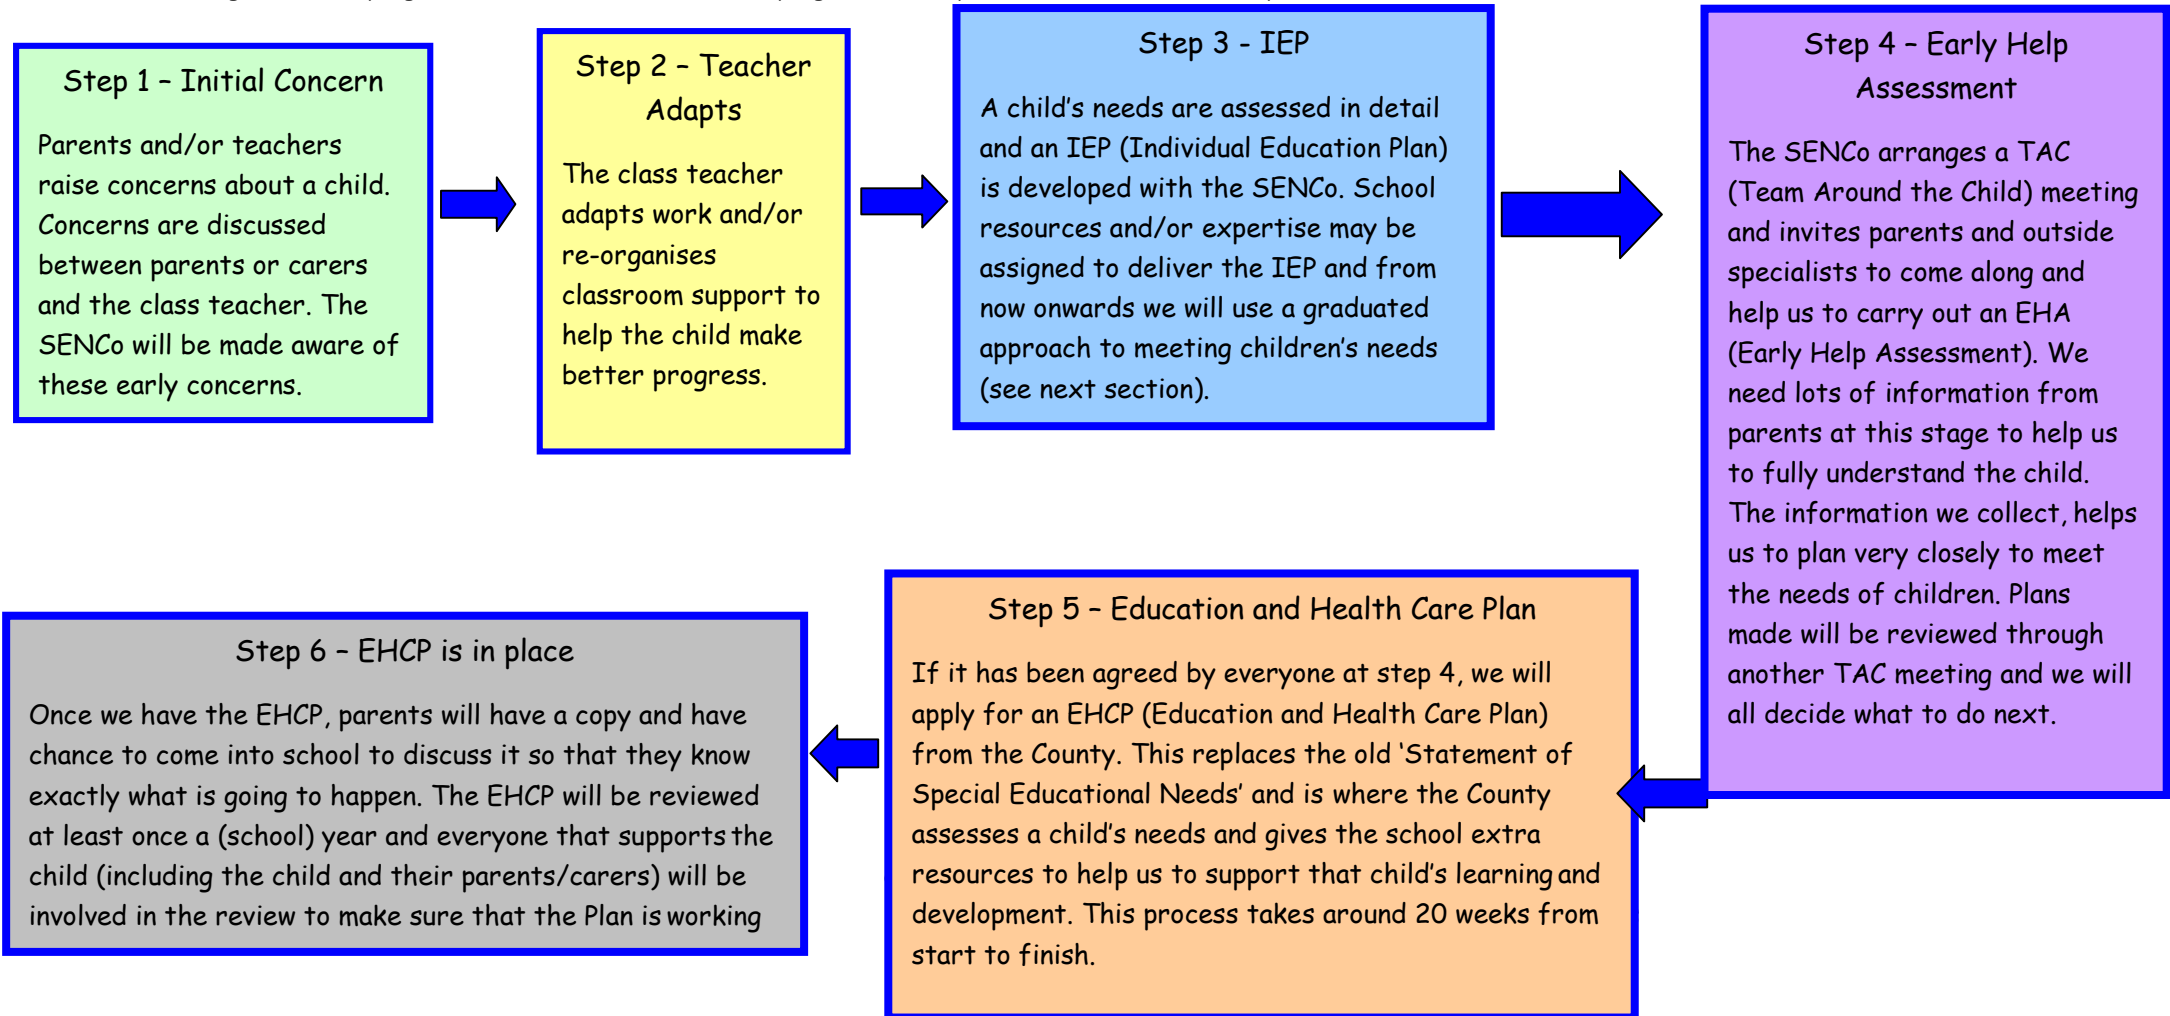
Step 1 – Initial Concern

Parents and/or teachers raise concerns about a child. Concerns are discussed between parents or carers and the class teacher. The SENCo will be made aware of these early concerns.

Step 2 – Teacher Adapts

The class teacher adapts work and/or re-organises classroom support to help the child make better progress.

Step 3 - IEP

A child's needs are assessed in detail and an IEP (Individual Education Plan) is developed with the SENCo. School resources and/or expertise may be assigned to deliver the IEP and from now onwards we will use a graduated approach to meeting children's needs (see next section).

Step 4 – Early Help Assessment

The SENCo arranges a TAC (Team Around the Child) meeting and invites parents and outside specialists to come along and help us to carry out an EHA (Early Help Assessment). We need lots of information from parents at this stage to help us to fully understand the child. The information we collect, helps us to plan very closely to meet the needs of children. Plans made will be reviewed through another TAC meeting and we will all decide what to do next.

Step 5 – Education and Health Care Plan

If it has been agreed by everyone at step 4, we will apply for an EHCP (Education and Health Care Plan) from the County. This replaces the old 'Statement of Special Educational Needs' and is where the County assesses a child's needs and gives the school extra resources to help us to support that child's learning and development. This process takes around 20 weeks from start to finish.

Step 6 – EHCP is in place

Once we have the EHCP, parents will have a copy and have chance to come into school to discuss it so that they know exactly what is going to happen. The EHCP will be reviewed at least once a (school) year and everyone that supports the child (including the child and their parents/carers) will be involved in the review to make sure that the Plan is working